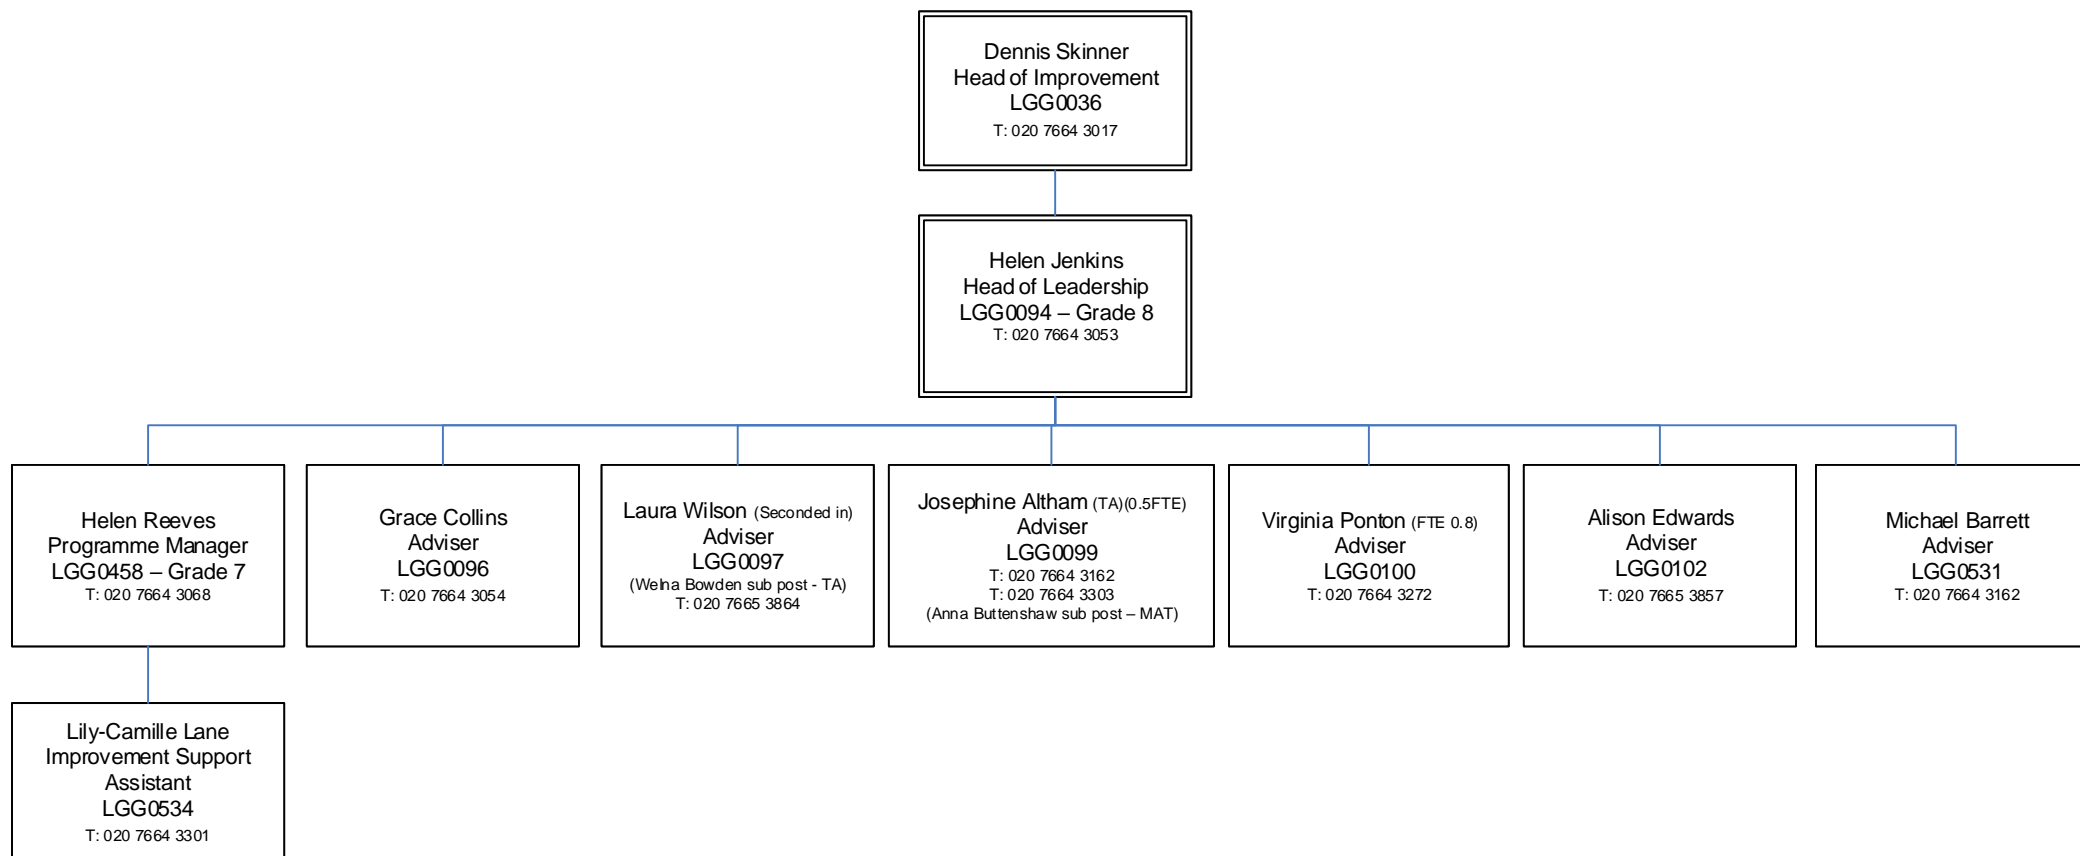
Dennis Skinner
Head of Improvement
LGG0036
T: 020 7664 3017

Helen Jenkins
Head of Leadership
LGG0094 – Grade 8
T: 020 7664 3053

Helen Reeves
Programme Manager
LGG0458 – Grade 7
T: 020 7664 3068

Grace Collins
Adviser
LGG0096
T: 020 7664 3054

Laura Wilson (Seconded in)
Adviser
LGG0097
(Welna Bowden sub post - TA)
T: 020 7665 3864

Josephine Altham (TA)(0.5FTE)
Adviser
LGG0099
T: 020 7664 3162
T: 020 7664 3303
(Anna Buttenshaw sub post – MAT)

Virginia Ponton (FTE 0.8)
Adviser
LGG0100
T: 020 7664 3272

Alison Edwards
Adviser
LGG0102
T: 020 7665 3857

Michael Barrett
Adviser
LGG0531
T: 020 7664 3162

Lily-Camille Lane
Improvement Support
Assistant
LGG0534
T: 020 7664 3301